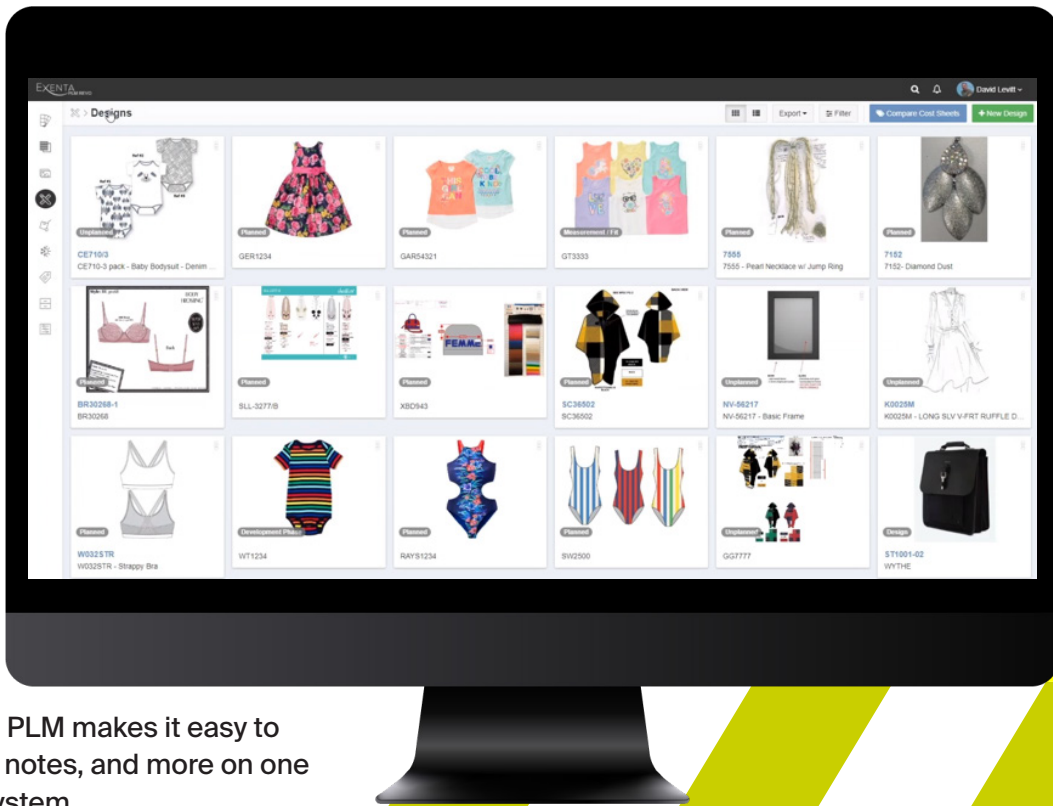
EXENTA PLM SYSTEMS

David Levitt

Designs

Export

Filter

Compare Cost Sheets

+ New Design

Unplanned
CE710/3
CE710-3 pack - Baby Bodysuit - Denim ...

Planned
GER1234

Planned
GAR54321

Measurement / Fit
GT3333

Planned
7555
7555 - Pearl Necklace w/ Jump Ring

Planned
7152
7152- Diamond Dust

Planned
BR30268-1
BR30268

Planned
SLL-3277/B

Planned
XBD943

Planned
SC36502
SC36502

Unplanned
NV-56217
NV-56217 - Basic Frame

Unplanned
K0025M
K0025M - LONG SLV V-FRT RUFFLE D...

Planned
W032STR
W032STR - Strappy Bra

Development Phase
WT1234

Planned
RAYS1234

Planned
SW2500

Unplanned
GG7777

Design
ST1001-02
WYTHE

PLM makes it easy to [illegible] notes, and more on one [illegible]ystem.